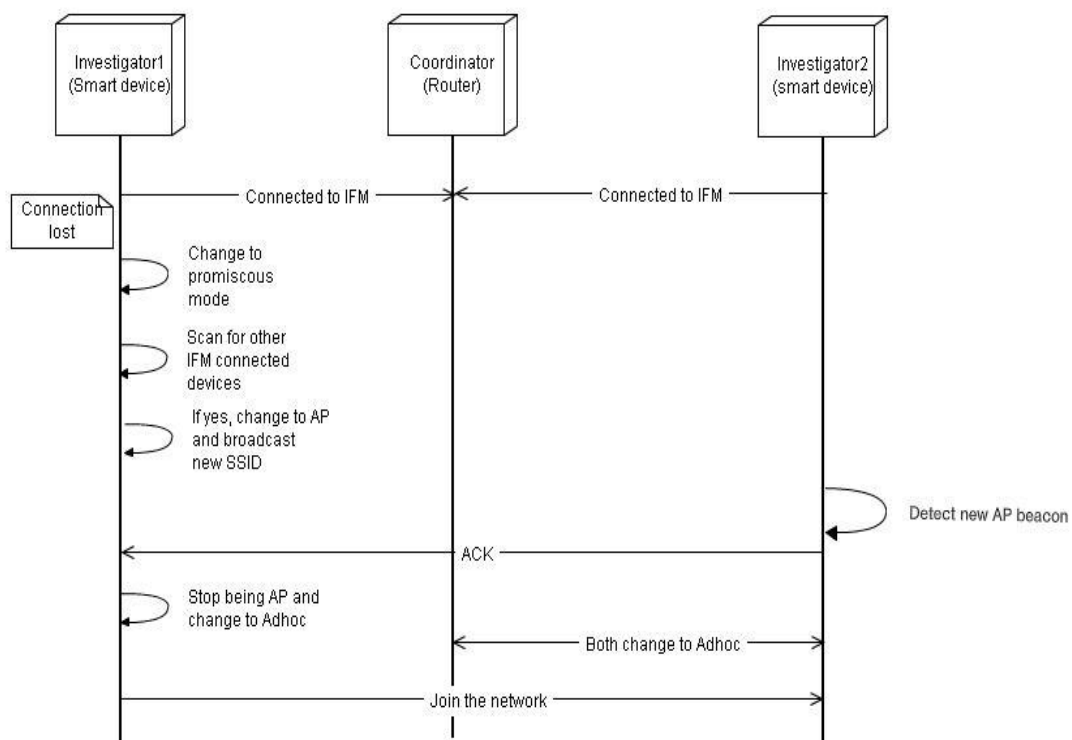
Investigator1
(Smart device)

Coordinator
(Router)

Investigator2
(smart device)

Connected to IFM

Connected to IFM

Connection lost

Change to promiscous mode

Scan for other IFM connected devices

If yes, change to AP and broadcast new SSID

Detect new AP beacon

ACK

Stop being AP and change to Adhoc

Both change to Adhoc

Join the network